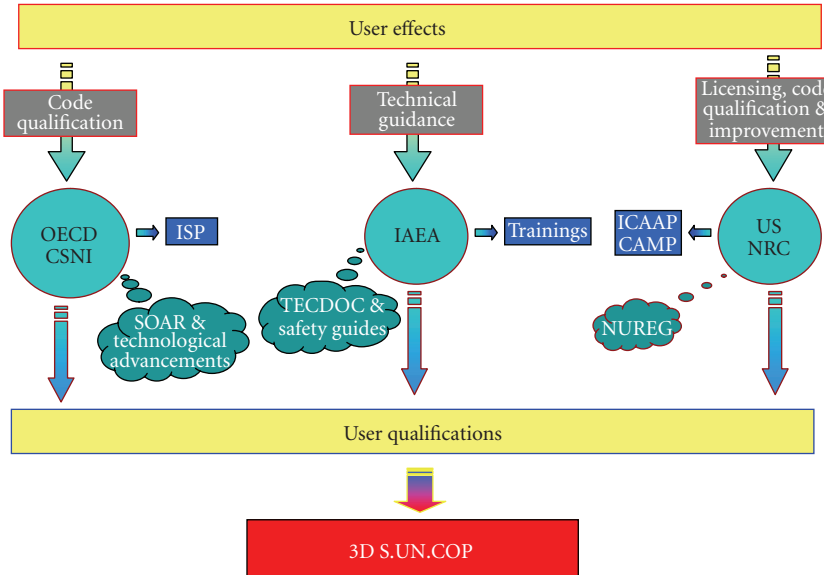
User effects

Code qualification

Technical guidance

Licensing, code qualification & improvement

OECD CSNI

ISP

IAEA

Trainings

ICAAP CAMP

US NRC

SOAR & technological advancements

TECDOC & safety guides

NUREG

User qualifications

3D S.UN.COP